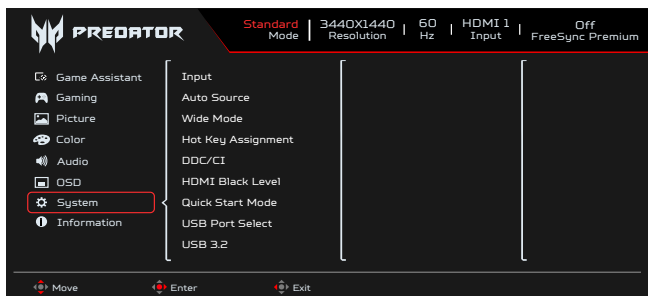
PREDATOR

Standard
Mode

3440X1440
Resolution

60
Hz

HDMI 1
Input

Off
FreeSync Premium

Game Assistant
Gaming
Picture
Color
Audio
OSD
System
Information

Input
Auto Source
Wide Mode
Hot Key Assignment
DDC/CI
HDMI Black Level
Quick Start Mode
USB Port Select
USB 3.2

Move
Enter
Exit